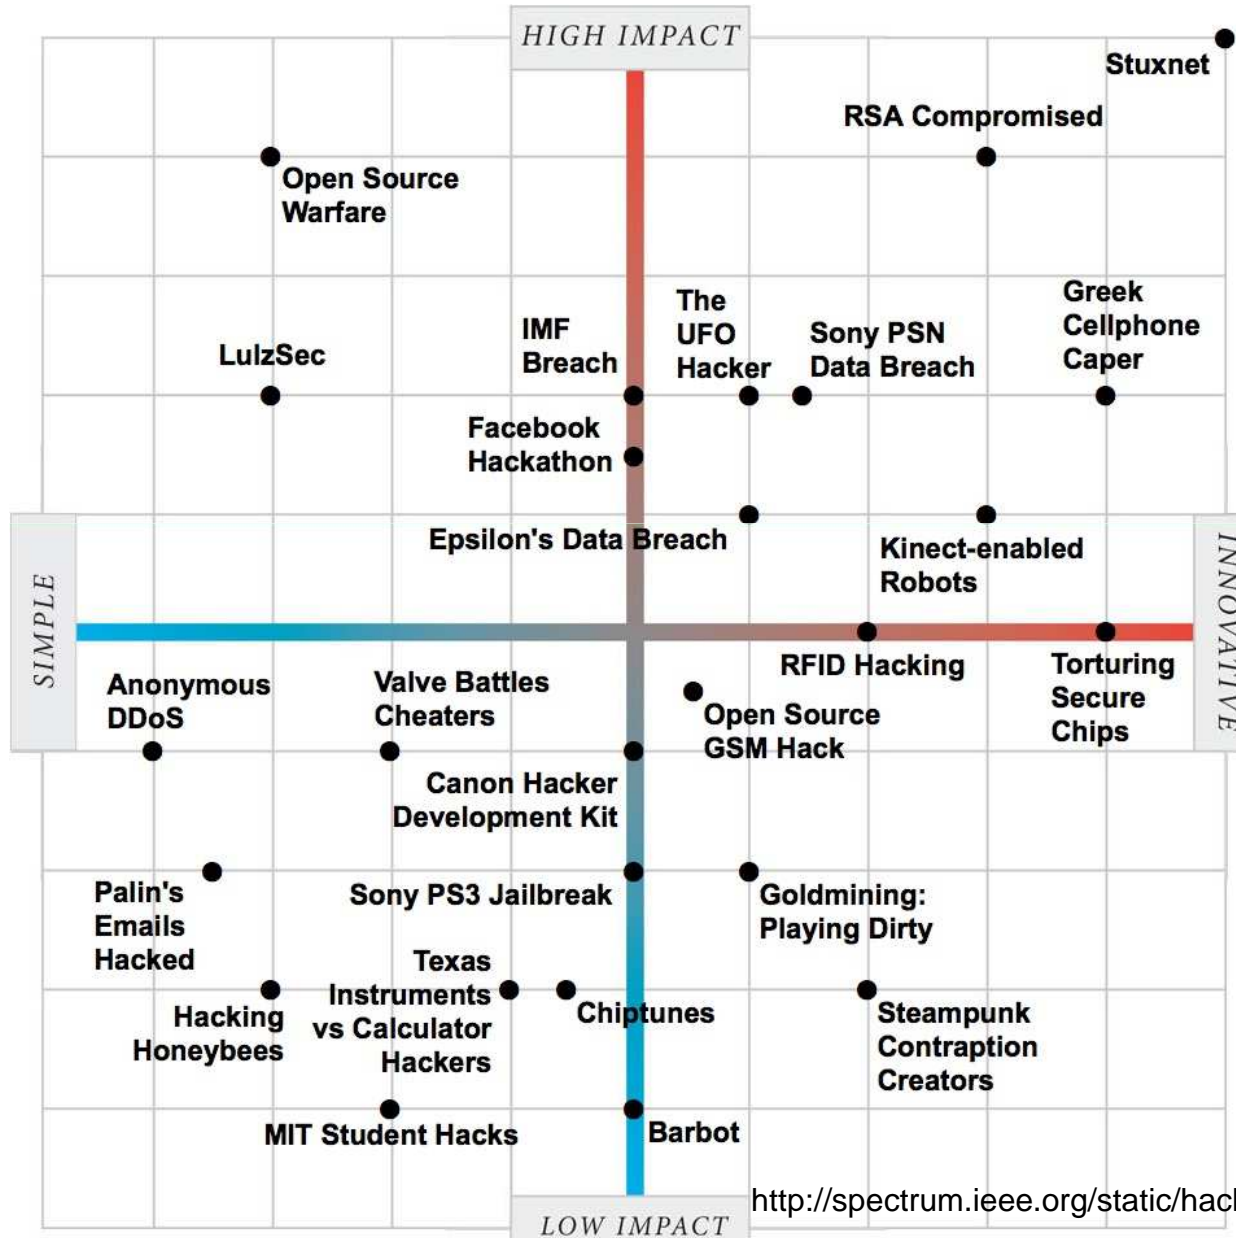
HIGH IMPACT

Stuxnet

RSA Compromised

Open Source Warfare

LulzSec

IMF Breach

The UFO Hacker

Sony PSN Data Breach

Greek Cellphone Caper

Facebook Hackathon

Epsilon's Data Breach

Kinect-enabled Robots

SIMPLE

INNOVATIVE

Anonymous DDoS

Valve Battles Cheaters

RFID Hacking

Torturing Secure Chips

Open Source GSM Hack

Canon Hacker Development Kit

Palin's Emails Hacked

Sony PS3 Jailbreak

Goldmining: Playing Dirty

Texas Instruments vs Calculator Hackers

Hacking Honeybees

Chiptunes

Steampunk Contraption Creators

MIT Student Hacks

Barbot

http://spectrum.ieee.org/static/hac

LOW IMPACT